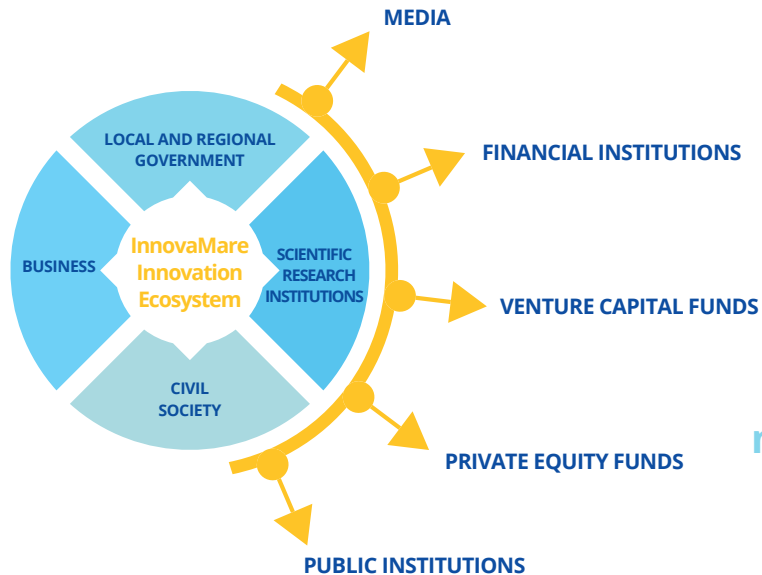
LOCAL AND REGIONAL GOVERNMENT

BUSINESS

InnovaMare Innovation Ecosystem

SCIENTIFIC RESEARCH INSTITUTIONS

CIVIL SOCIETY

MEDIA

FINANCIAL INSTITUTIONS

VENTURE CAPITAL FUNDS

PRIVATE EQUITY FUNDS

PUBLIC INSTITUTIONS